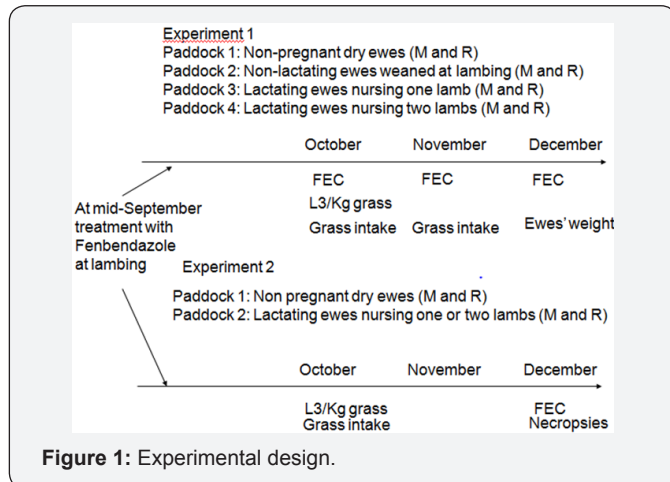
Experiment 1
Paddock 1: Non-pregnant dry ewes (M and R)
Paddock 2: Non-lactating ewes weaned at lambing (M and R)
Paddock 3: Lactating ewes nursing one lamb (M and R)
Paddock 4: Lactating ewes nursing two lambs (M and R)

October November December

FEC FEC FEC
L3/Kg grass
Grass intake Grass intake Ewes' weight

At mid-September treatment with Fenbendazole at lambing

Experiment 2

Paddock 1: Non pregnant dry ewes (M and R)
Paddock 2: Lactating ewes nursing one or two lambs (M and R)

October November December

L3/Kg grass
Grass intake

FEC
Necropsies

**Figure 1:** Experimental design.